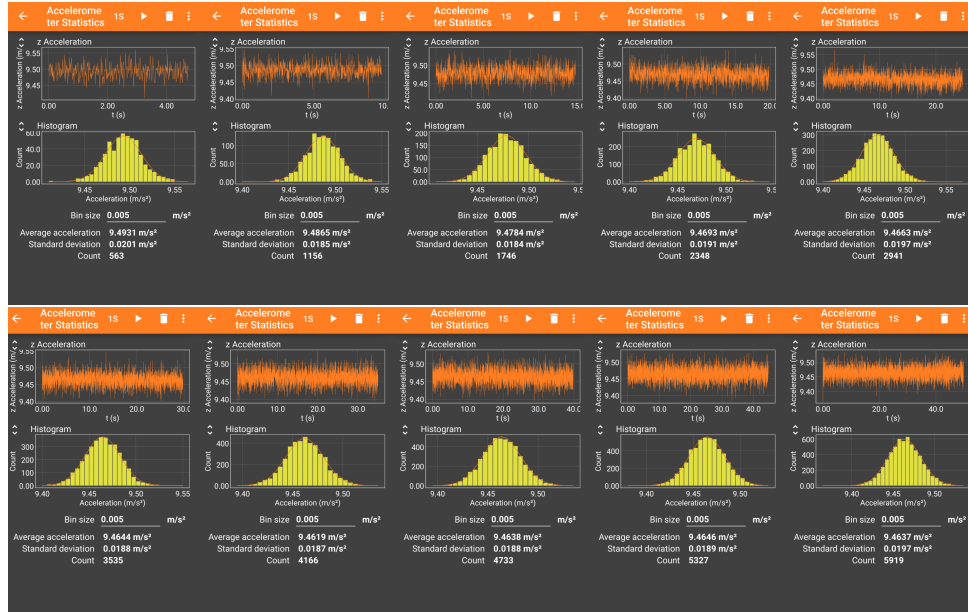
Accelerometer Statistics 1S
z Acceleration
z Acceleration (m/s²)
9.55
9.50
9.45
0.00 2.00 4.00
t (s)
Histogram
Count
60.0
40.0
20.0
0
9.45 9.50 9.55
Acceleration (m/s²)
Bin size 0.005 m/s²
Average acceleration 9.4931 m/s²
Standard deviation 0.0201 m/s²
Count 563

Accelerometer Statistics 1S
z Acceleration
z Acceleration (m/s²)
9.50
9.45
9.40
0.00 5.00 10.
t (s)
Histogram
Count
100
50
0
9.40 9.45 9.50 9.55
Acceleration (m/s²)
Bin size 0.005 m/s²
Average acceleration 9.4865 m/s²
Standard deviation 0.0185 m/s²
Count 1156

Accelerometer Statistics 1S
z Acceleration
z Acceleration (m/s²)
9.50
9.45
0.00 5.00 10.0 15.0
t (s)
Histogram
Count
200
150
100
50
0
9.45 9.50 9.5
Acceleration (m/s²)
Bin size 0.005 m/s²
Average acceleration 9.4784 m/s²
Standard deviation 0.0184 m/s²
Count 1746

Accelerometer Statistics 1S
z Acceleration
z Acceleration (m/s²)
9.50
9.45
9.40
0.00 5.00 10.0 15.0 20.0
t (s)
Histogram
Count
200
100
0
9.40 9.45 9.50
Acceleration (m/s²)
Bin size 0.005 m/s²
Average acceleration 9.4693 m/s²
Standard deviation 0.0191 m/s²
Count 2348

Accelerometer Statistics 1S
z Acceleration
z Acceleration (m/s²)
9.55
9.50
9.45
9.40
0.00 10.0 20.0
t (s)
Histogram
Count
300
200
100
0
9.40 9.45 9.50 9.55
Acceleration (m/s²)
Bin size 0.005 m/s²
Average acceleration 9.4663 m/s²
Standard deviation 0.0197 m/s²
Count 2941

Accelerometer Statistics 1S
z Acceleration
z Acceleration (m/s²)
9.55
9.50
9.45
9.40
0.00 10.0 20.0 30.0
t (s)
Histogram
Count
300
200
100
0
9.40 9.45 9.50 9.55
Acceleration (m/s²)
Bin size 0.005 m/s²
Average acceleration 9.4644 m/s²
Standard deviation 0.0188 m/s²
Count 3535

Accelerometer Statistics 1S
z Acceleration
z Acceleration (m/s²)
9.50
9.45
9.40
0.00 10.0 20.0 30.0
t (s)
Histogram
Count
400
200
0
9.40 9.45 9.50
Acceleration (m/s²)
Bin size 0.005 m/s²
Average acceleration 9.4619 m/s²
Standard deviation 0.0187 m/s²
Count 4166

Accelerometer Statistics 1S
z Acceleration
z Acceleration (m/s²)
9.50
9.45
9.40
0.00 10.0 20.0 30.0 40.0
t (s)
Histogram
Count
400
200
0
9.40 9.45 9.50
Acceleration (m/s²)
Bin size 0.005 m/s²
Average acceleration 9.4638 m/s²
Standard deviation 0.0188 m/s²
Count 4733

Accelerometer Statistics 1S
z Acceleration
z Acceleration (m/s²)
9.50
9.45
9.40
0.00 10.0 20.0 30.0 40.0
t (s)
Histogram
Count
400
200
0
9.40 9.45 9.50
Acceleration (m/s²)
Bin size 0.005 m/s²
Average acceleration 9.4646 m/s²
Standard deviation 0.0189 m/s²
Count 5327

Accelerometer Statistics 1S
z Acceleration
z Acceleration (m/s²)
9.50
9.45
9.40
0.00 20.0 40.0
t (s)
Histogram
Count
600
400
200
0
9.40 9.45 9.50
Acceleration (m/s²)
Bin size 0.005 m/s²
Average acceleration 9.4637 m/s²
Standard deviation 0.0197 m/s²
Count 5919